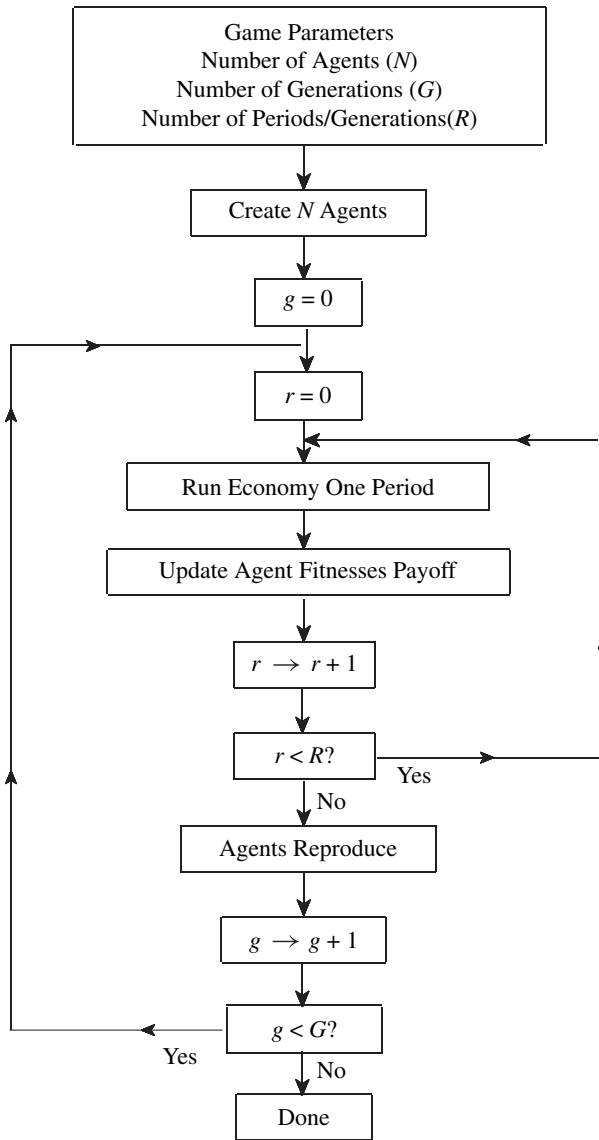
Game Parameters
Number of Agents ($N$)
Number of Generations ($G$)
Number of Periods/Generations($R$)

Create $N$ Agents

$g = 0$

$r = 0$

Run Economy One Period

Update Agent Fitnesses Payoff

$r \rightarrow r + 1$

$r < R$?

Yes

No

Agents Reproduce

$g \rightarrow g + 1$

$g < G$?

Yes

No

Done